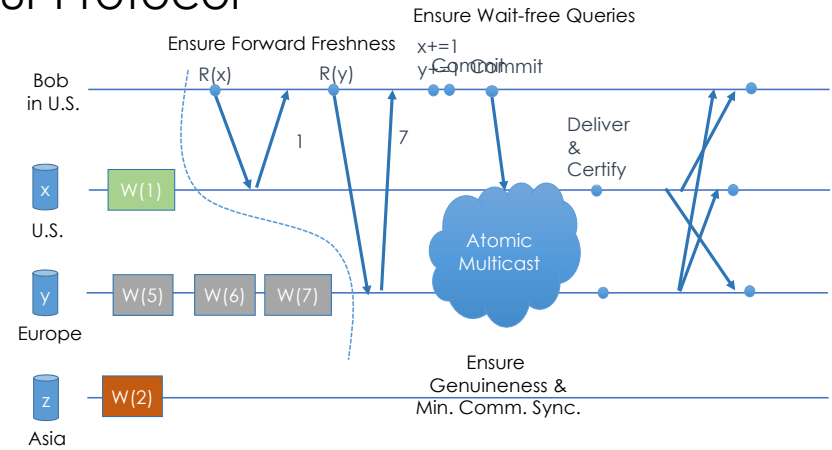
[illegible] Protocol

Ensure Wait-free Queries

Ensure Forward Freshness

x+=1

y+=1

Commit

Commit

Bob in U.S.

R(x)

R(y)

1

7

Deliver & Certify

x

W(1)

U.S.

Atomic Multicast

y

W(5)

W(6)

W(7)

Europe

Ensure Genuineness & Min. Comm. Sync.

z

W(2)

Asia